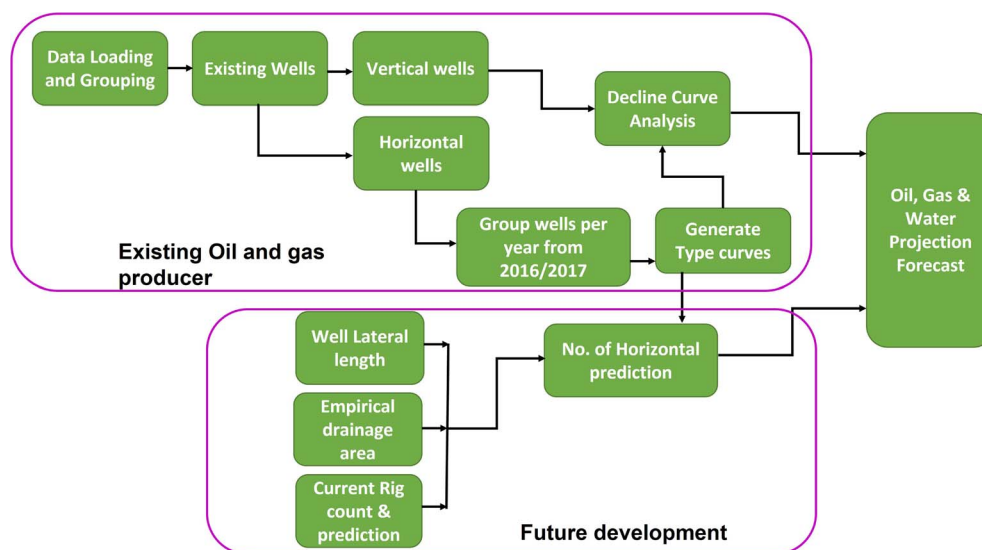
Data Loading and Grouping

Existing Wells

Vertical wells

Horizontal wells

Decline Curve Analysis

Group wells per year from 2016/2017

Generate Type curves

Existing Oil and gas producer

Oil, Gas & Water Projection Forecast

Well Lateral length

Empirical drainage area

Current Rig count & prediction

No. of Horizontal prediction

Future development